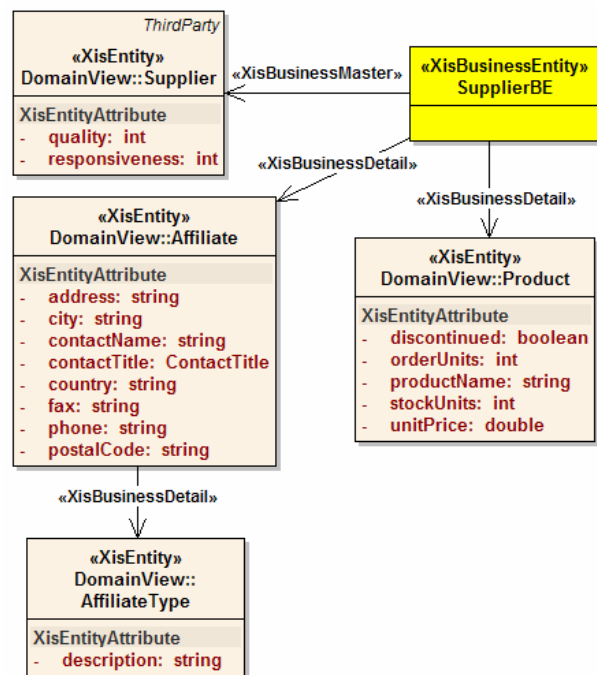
ThirdParty
«XisEntity»
DomainView::Supplier

XisEntityAttribute
- quality: int
- responsiveness: int

«XisBusinessMaster»

«XisBusinessEntity»
SupplierBE

«XisBusinessDetail»

«XisBusinessDetail»

«XisEntity»
DomainView::Affiliate

XisEntityAttribute
- address: string
- city: string
- contactName: string
- contactTitle: ContactTitle
- country: string
- fax: string
- phone: string
- postalCode: string

«XisEntity»
DomainView::Product

XisEntityAttribute
- discontinued: boolean
- orderUnits: int
- productName: string
- stockUnits: int
- unitPrice: double

«XisBusinessDetail»

«XisEntity»
DomainView::
AffiliateType

XisEntityAttribute
- description: string